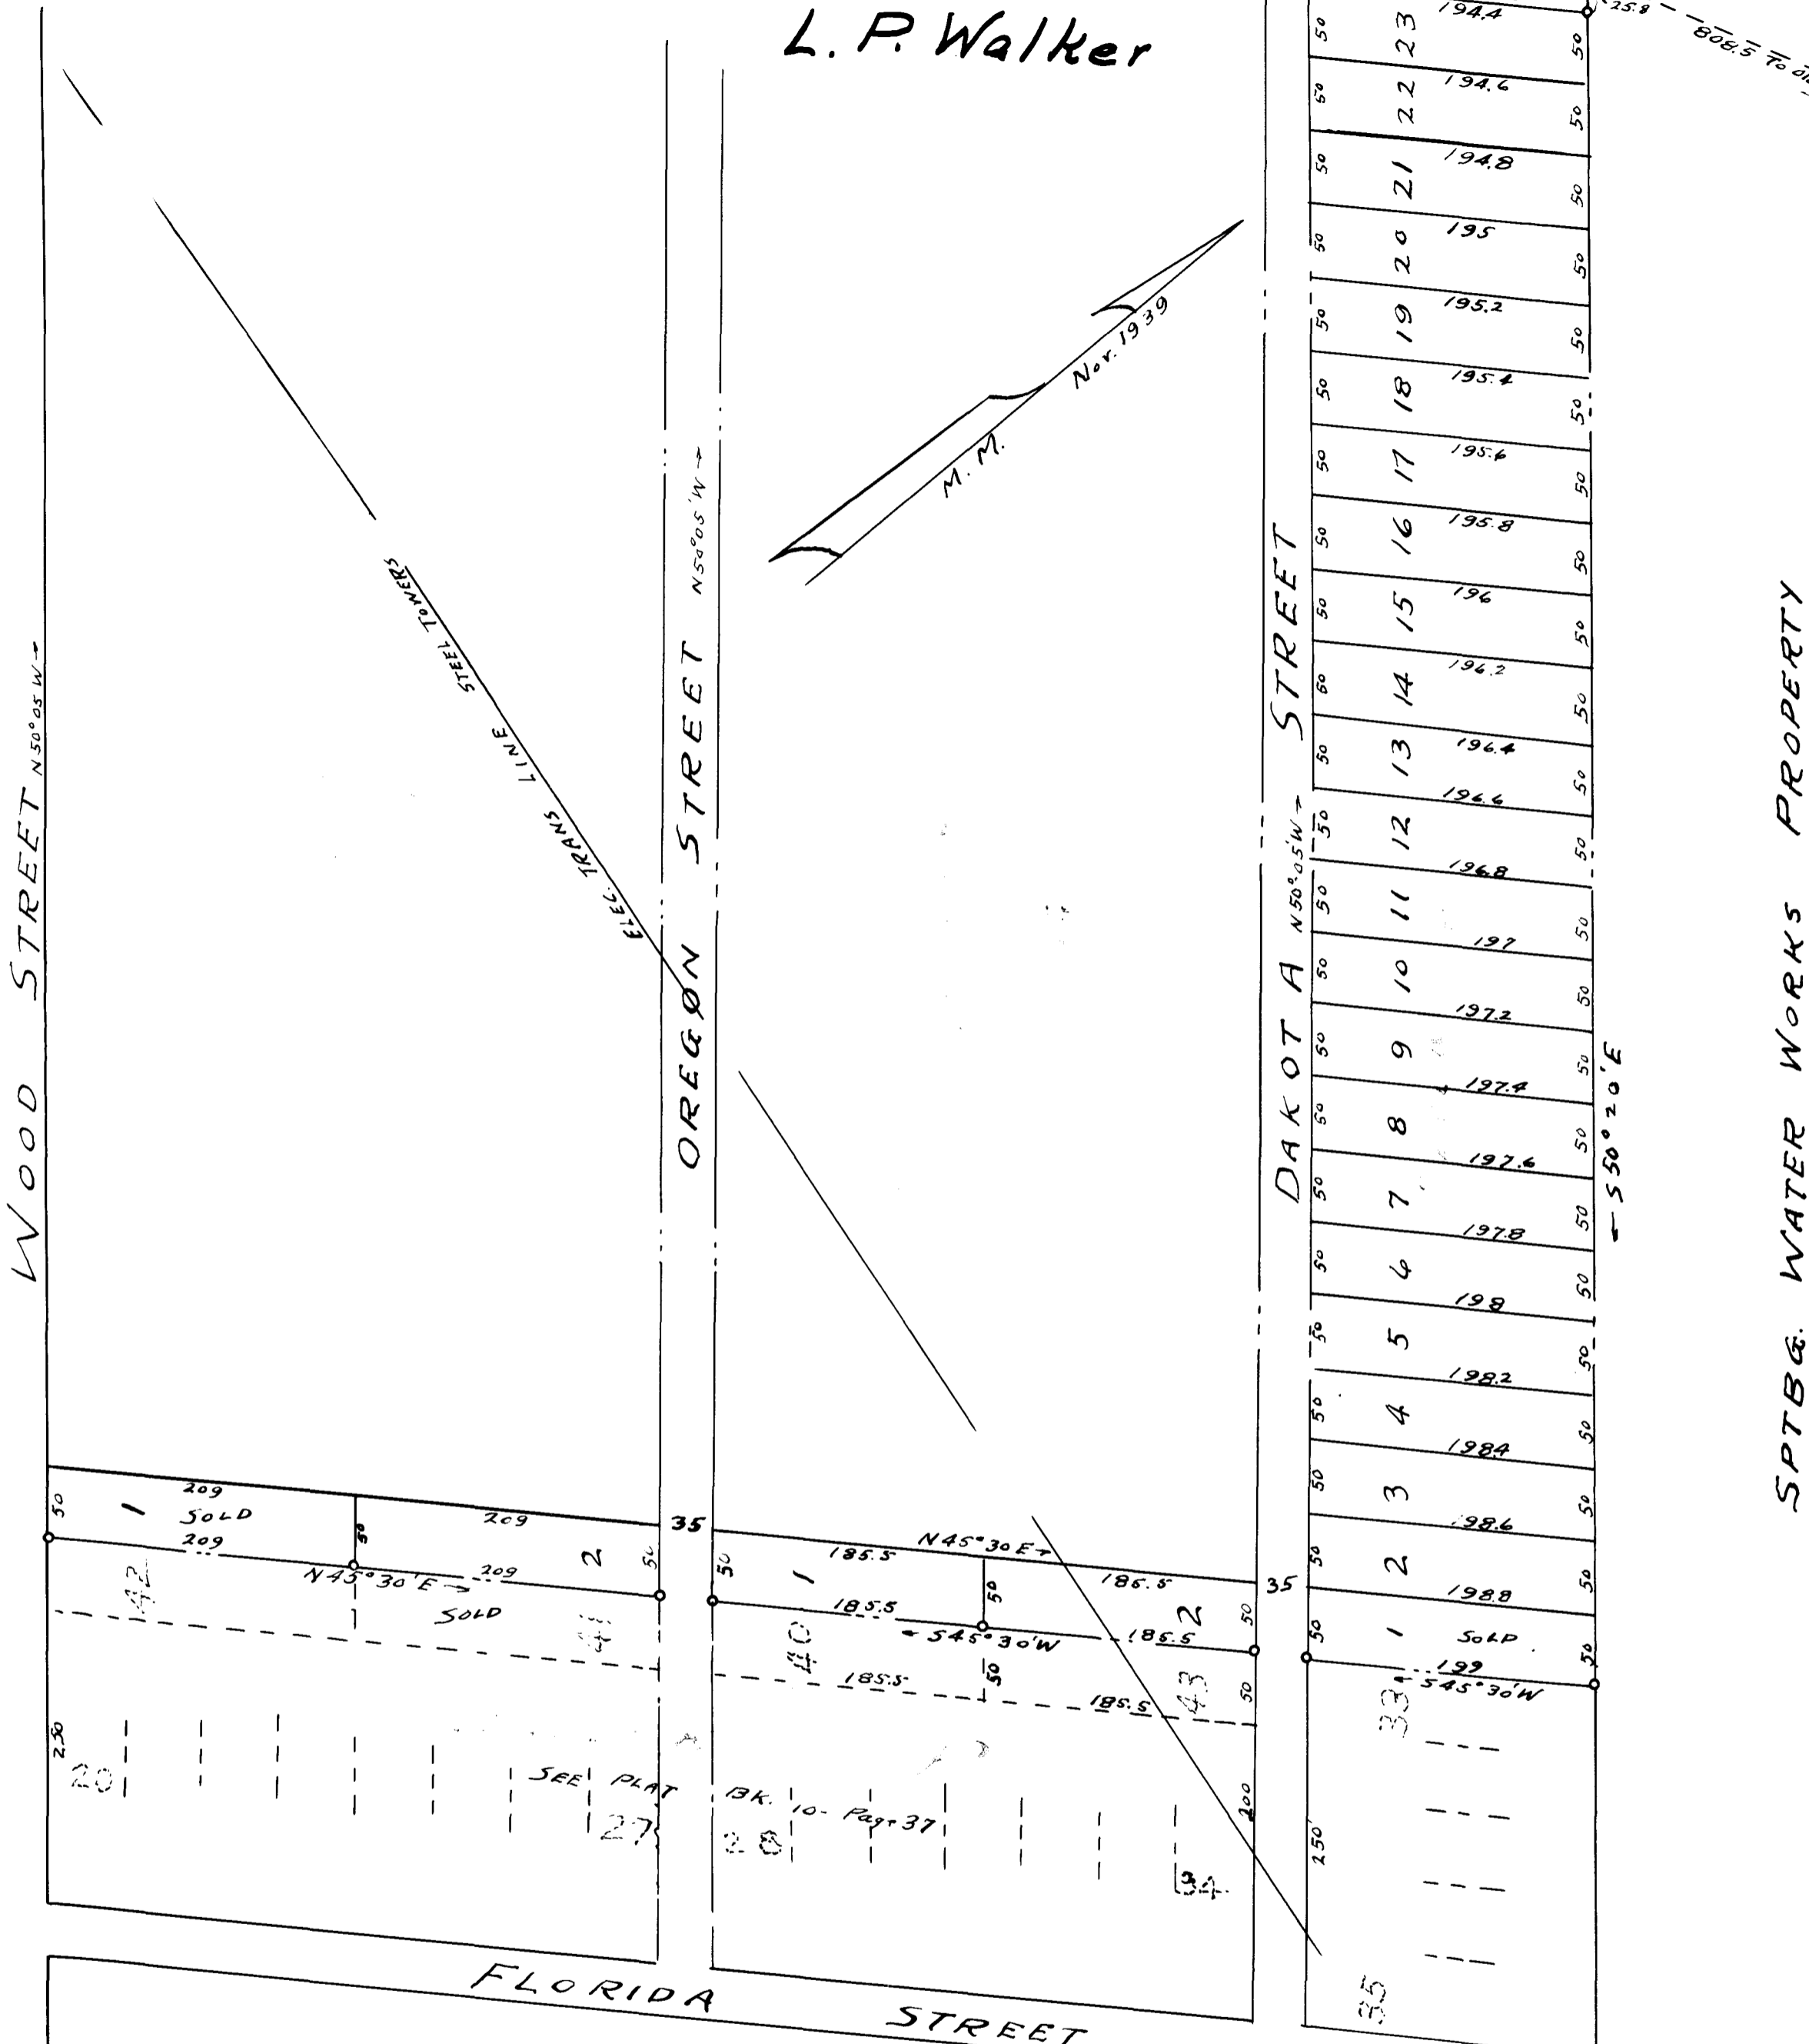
L. P. Walker

WOOD STREET N50°05'W→

ELEC. TRANS LINE STEEL TOWERS

OREGON STREET N50°05'W→

M. M. Nov. 1939

DAKOTA STREET N50°05'W→

SPTBG. WATER WORKS PROPERTY

25.8 808.5 To

| 50 | 23 | 194.4 | 50 |
|---|---|---|---|
| 50 | 22 | 194.6 | 50 |
| 50 | 21 | 194.8 | 50 |
| 50 | 20 | 195 | 50 |
| 50 | 19 | 195.2 | 50 |
| 50 | 18 | 195.4 | 50 |
| 50 | 17 | 195.6 | 50 |
| 50 | 16 | 195.8 | 50 |
| 50 | 15 | 196 | 50 |
| 50 | 14 | 196.2 | 50 |
| 50 | 13 | 196.4 | 50 |
| 50 | 12 | 196.6 | 50 |
| 50 | 11 | 196.8 | 50 |
| 50 | 10 | 197 | 50 |
| 50 | 9 | 197.2 | 50 |
| 50 | 8 | 197.4 | 50 |
| 50 | 7 | 197.6 | 50 |
| 50 | 6 | 197.8 | 50 |
| 50 | 5 | 198 | 50 |
| 50 | 4 | 198.2 | 50 |
| 50 | 3 | 198.4 | 50 |
| 50 | 2 | 198.6 | 50 |
| 50 | 1 SOLD | 198.8 | 50 |

199 ←S45°30'W

←S50°20'E

209 1 SOLD 209 50 209 2 50 35 N45°30'E→ 209 SOLD

42 41

50 1 185.5 N45°30'E→ 185.5 50 186.5 2 50 35 185.5 ←S45°30'W 186.5 40 185.5 50 185.5 43 50

250 20 SEE PLAT BK. 10- Page 37 27 28 34 200 250 33 35

FLORIDA STREET